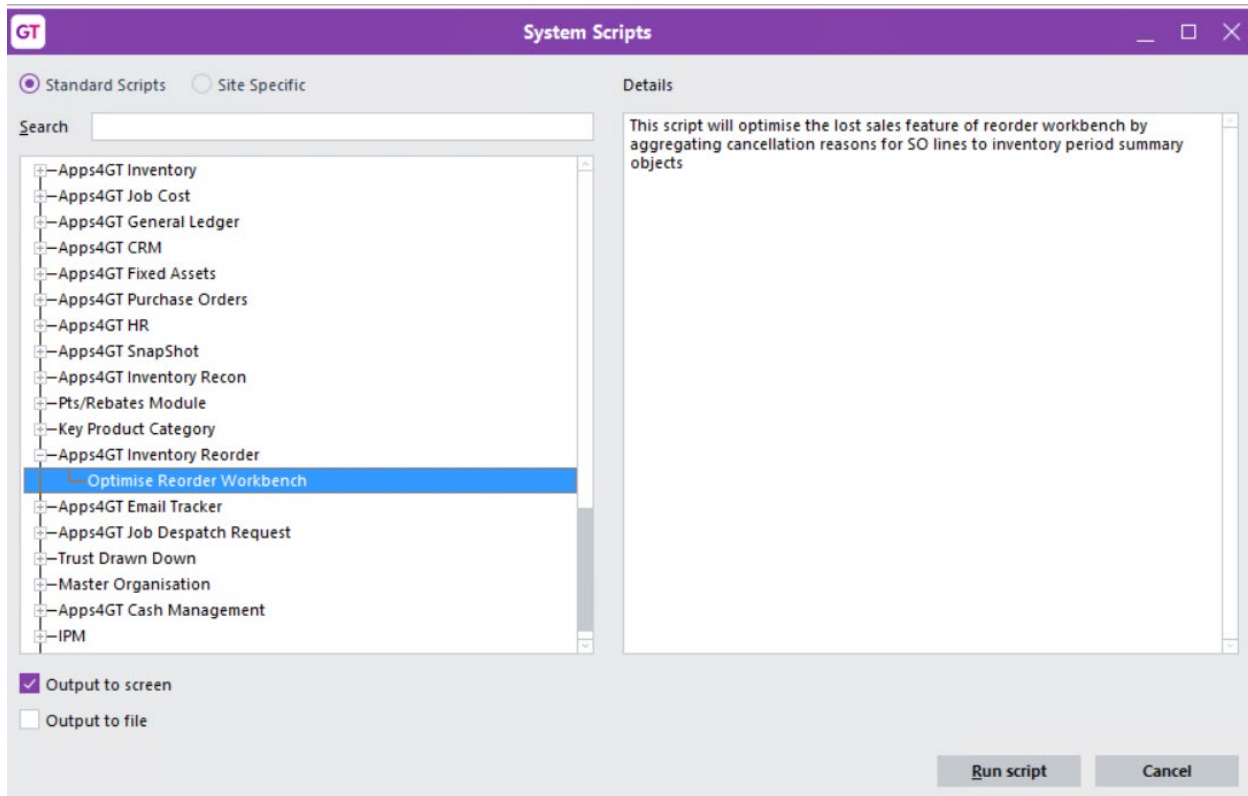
GT System Scripts

Standard Scripts Site Specific

Search

Apps4GT Inventory
Apps4GT Job Cost
Apps4GT General Ledger
Apps4GT CRM
Apps4GT Fixed Assets
Apps4GT Purchase Orders
Apps4GT HR
Apps4GT SnapShot
Apps4GT Inventory Recon
Pts/Rebates Module
Key Product Category
Apps4GT Inventory Reorder
Optimise Reorder Workbench
Apps4GT Email Tracker
Apps4GT Job Despatch Request
Trust Drawn Down
Master Organisation
Apps4GT Cash Management
IPM

Details

This script will optimise the lost sales feature of reorder workbench by aggregating cancellation reasons for SO lines to inventory period summary objects

Output to screen

Output to file

Run script

Cancel